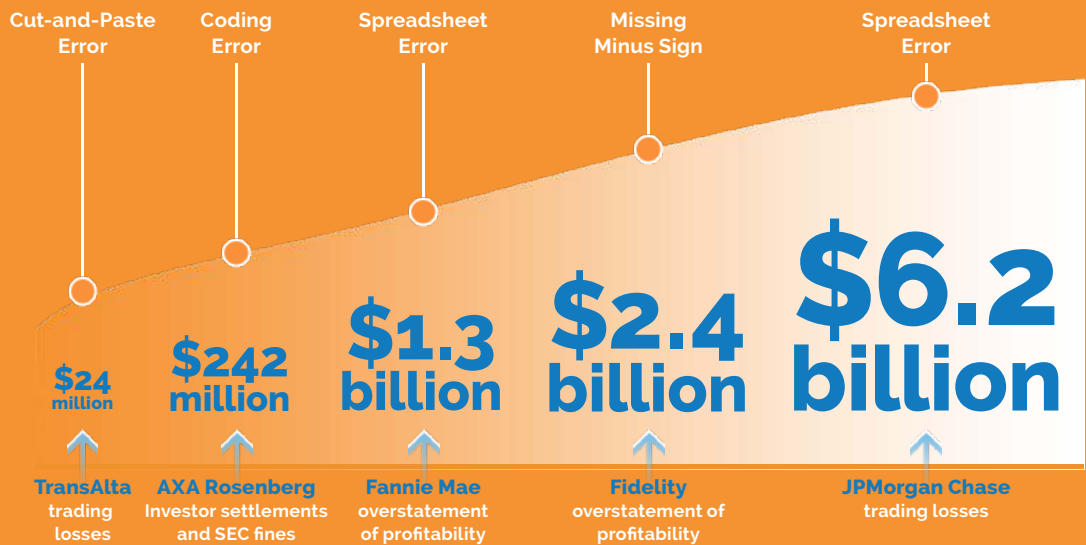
Cut-and-Paste Error

Coding Error

Spreadsheet Error

Missing Minus Sign

Spreadsheet Error

$24 million

$242 million

$1.3 billion

$2.4 billion

$6.2 billion

TransAlta trading losses

AXA Rosenberg Investor settlements and SEC fines

Fannie Mae overstatement of profitability

Fidelity overstatement of profitability

JPMorgan Chase trading losses